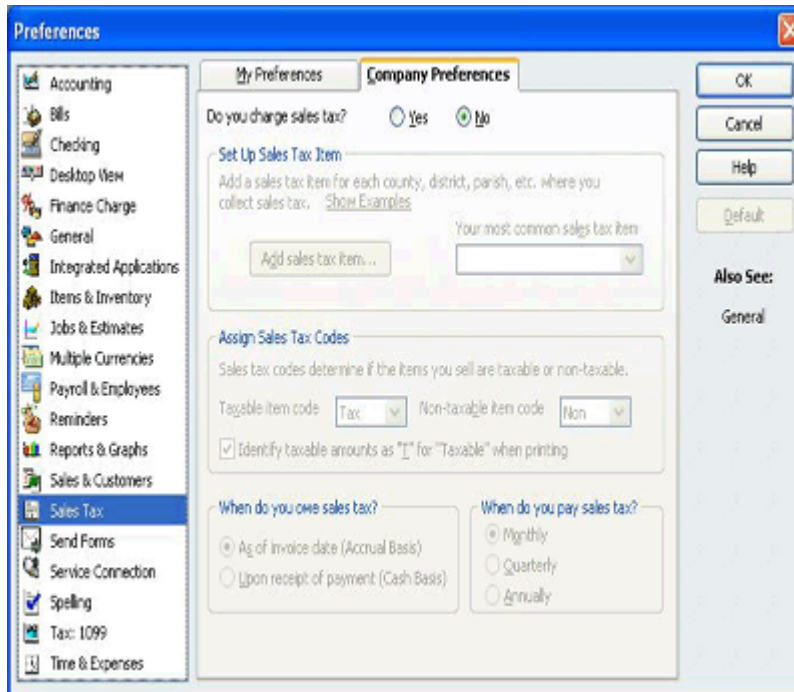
Preferences

Accounting
Bills
Checking
Desktop View
Finance Charge
General
Integrated Applications
Items & Inventory
Jobs & Estimates
Multiple Currencies
Payroll & Employees
Reminders
Reports & Graphs
Sales & Customers
Sales Tax
Send Forms
Service Connection
Spelling
Tax: 1099
Time & Expenses

My Preferences
Company Preferences

Do you charge sales tax? Yes No

Set Up Sales Tax Item
Add a sales tax item for each county, district, parish, etc. where you collect sales tax. Show Examples
Add sales tax item...
Your most common sales tax item

Assign Sales Tax Codes
Sales tax codes determine if the items you sell are taxable or non-taxable.
Taxable item code Tax Non-taxable item code Non
Identify taxable amounts as "T" for "Taxable" when printing

When do you owe sales tax?
As of invoice date (Accrual Basis)
Upon receipt of payment (Cash Basis)

When do you pay sales tax?
Monthly
Quarterly
Annually

OK
Cancel
Help
Default
Also See:
General